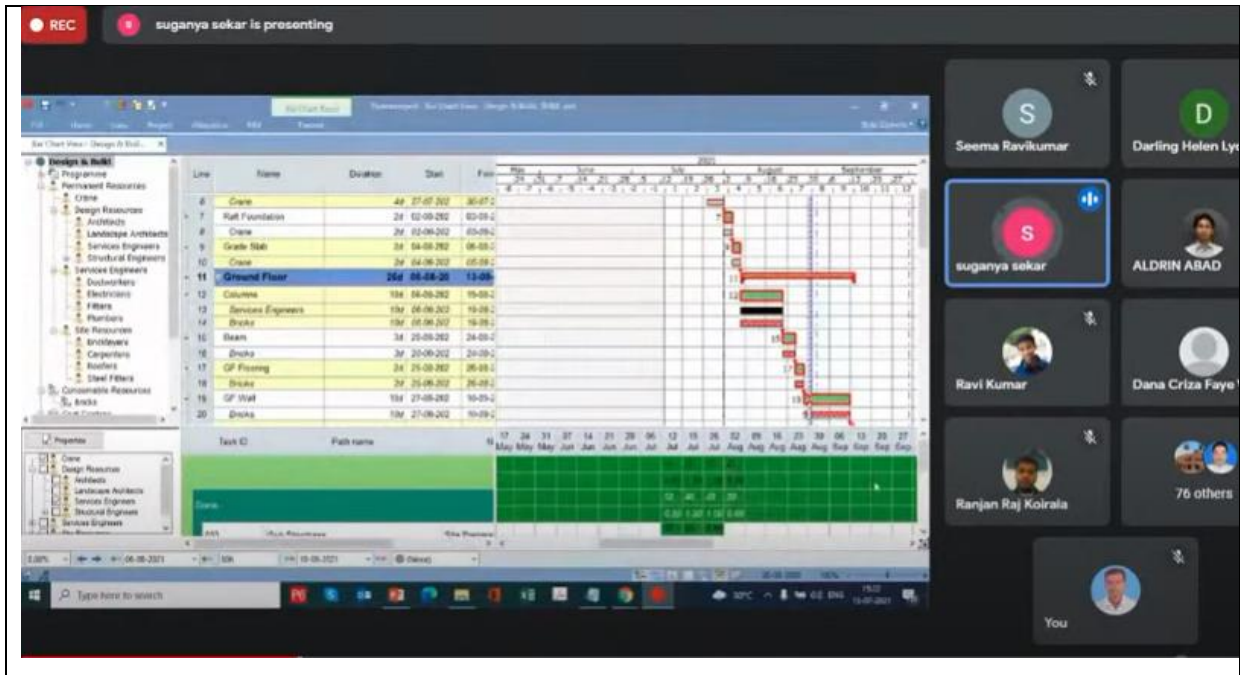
REC

suganya sekar is presenting

Design & Build
Programme
Permanent Resources
Crane
Design Resources
Architects
Landscape Architects
Services Engineers
Structural Engineers
Services Engineers
Ductworkers
Electricians
Fitters
Plumbers
Site Resources
Bricklayers
Carpenters
Roofers
Steel Fitters
Consumable Resources
Bricks

| Line | Name | Duration | Start | Fin |
|---|---|---|---|---|
| 6 | Crane | 4d | 27-07-202 | 30-07-2 |
| 7 | Raft Foundation | 2d | 02-08-202 | 03-08-2 |
| 8 | Crane | 2d | 02-08-202 | 03-08-2 |
| 9 | Grade Slab | 2d | 04-08-202 | 05-08-2 |
| 10 | Crane | 2d | 04-08-202 | 05-08-2 |
| 11 | Ground Floor | 26d | 06-08-20 | 13-09- |
| 12 | Columns | 10d | 06-08-202 | 19-08-2 |
| 13 | Services Engineers | 10d | 06-08-202 | 19-08-2 |
| 14 | Bricks | 10d | 06-08-202 | 19-08-2 |
| 15 | Beam | 3d | 20-08-202 | 24-08-2 |
| 16 | Bricks | 3d | 20-08-202 | 24-08-2 |
| 17 | GF Flooring | 2d | 25-08-202 | 26-08-2 |
| 18 | Bricks | 2d | 25-08-202 | 26-08-2 |
| 19 | GF Wall | 10d | 27-08-202 | 10-09-2 |
| 20 | Bricks | 10d | 27-08-202 | 10-09-2 |

2021
May June July August September

Properties
Crane
Design Resources
Architects
Landscape Architects
Services Engineers
Structural Engineers
Services Engineers

Task ID
Path name

Type here to search

Seema Ravikumar
Darling Helen Ly
suganya sekar
ALDRIN ABAD
Ravi Kumar
Dana Criza Faye
Ranjan Raj Koirala
76 others
You